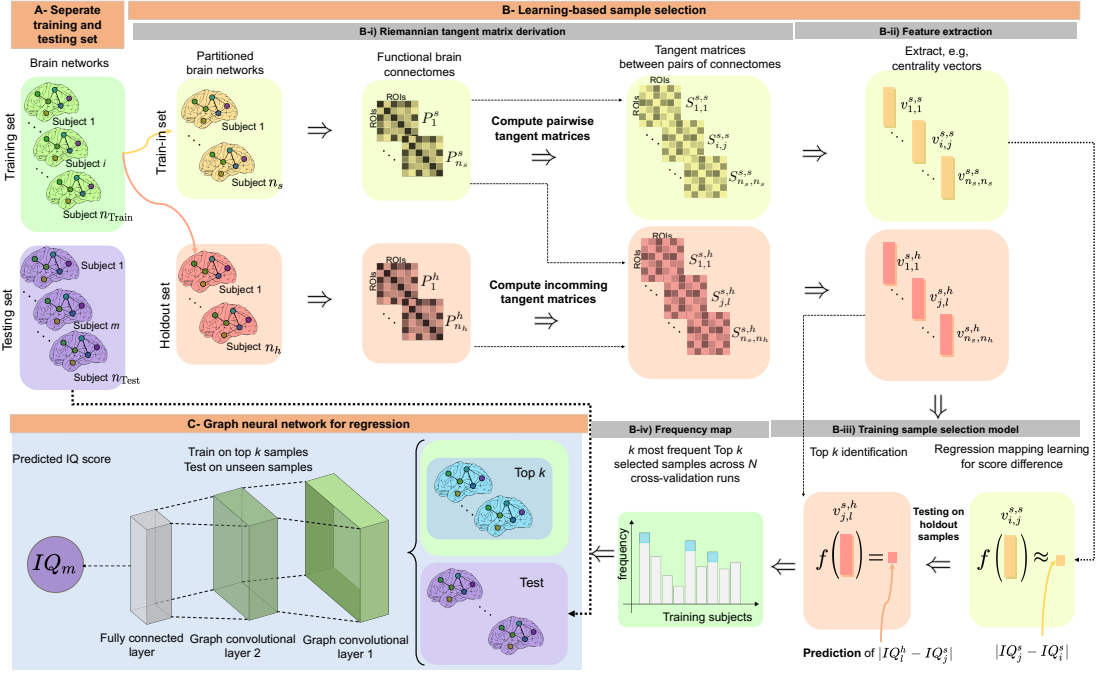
A- Seperate training and testing set

B- Learning-based sample selection

B-i) Riemannian tangent matrix derivation

B-ii) Feature extraction

Brain networks

Training set

Subject 1

Subject $i$

Subject $n_{\text{Train}}$

Testing set

Subject 1

Subject $m$

Subject $n_{\text{Test}}$

Partitioned brain networks

Train-in set

Subject 1

Subject $n_s$

Holdout set

Subject 1

Subject $n_h$

$\Rightarrow$

Functional brain connectomes

ROIs

ROIs

$P_1^s$

$P_{n_s}^s$

$\Rightarrow$

ROIs

ROIs

$P_1^h$

$P_{n_h}^h$

Compute pairwise tangent matrices

$\Rightarrow$

Compute incomming tangent matrices

$\Rightarrow$

Tangent matrices between pairs of connectomes

ROIs

ROIs

$S_{1,1}^{s,s}$

$S_{i,j}^{s,s}$

$S_{n_s,n_s}^{s,s}$

ROIs

$S_{1,1}^{s,h}$

$S_{j,l}^{s,h}$

$S_{n_s,n_h}^{s,h}$

$\Rightarrow$

$\Rightarrow$

Extract, e.g, centrality vectors

$v_{1,1}^{s,s}$

$v_{i,j}^{s,s}$

$v_{n_s,n_s}^{s,s}$

$v_{1,1}^{s,h}$

$v_{j,l}^{s,h}$

$v_{n_s,n_h}^{s,h}$

$\Downarrow$

C- Graph neural network for regression

Predicted IQ score

Train on top $k$ samples
Test on unseen samples

$IQ_m$

Fully connected layer

Graph convolutional layer 2

Graph convolutional layer 1

Top $k$

Test

B-iv) Frequency map

$k$ most frequent Top $k$ selected samples across $N$ cross-validation runs

frequency

Training subjects

$\Leftarrow$

B-iii) Training sample selection model

Top $k$ identification

Regression mapping learning for score difference

$v_{j,l}^{s,h}$

$f\Big(\Big)=$

$\Leftarrow$

Testing on holdout samples

$v_{i,j}^{s,s}$

$f\Big(\Big)\approx$

Prediction of $|IQ_l^h - IQ_j^s|$

$|IQ_j^s - IQ_i^s|$